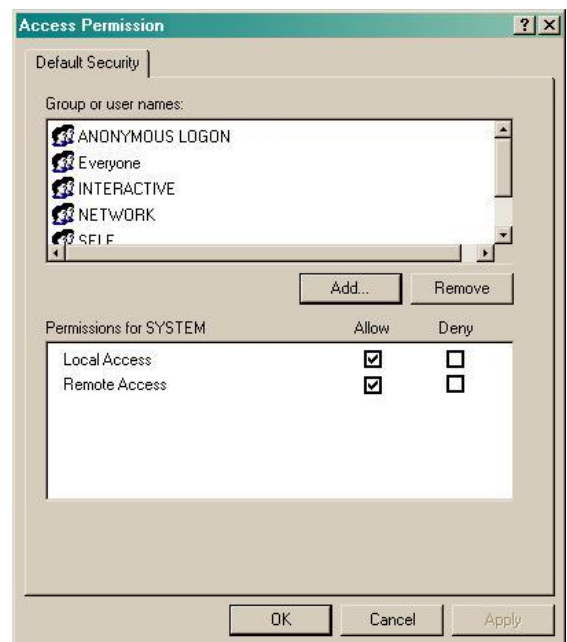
Access Permission

?

Default Security

Group or user names:

ANONYMOUS LOGON
Everyone
INTERACTIVE
NETWORK
SELF

Add...

Remove

| Permissions for SYSTEM | Allow | Deny |
|---|---|---|
| Local Access | ☑ | ☐ |
| Remote Access | ☑ | ☐ |

OK

Cancel

Apply